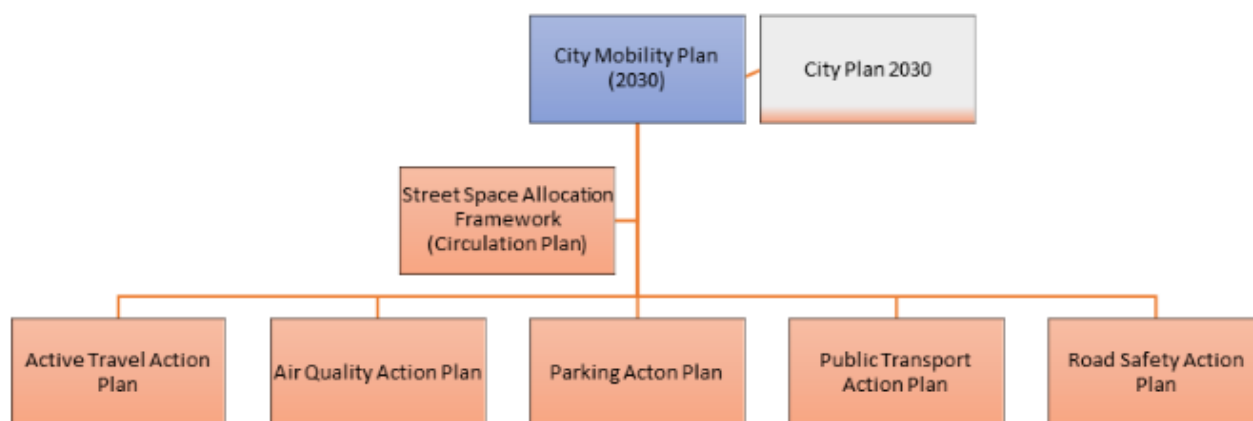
City Mobility Plan (2030)

City Plan 2030

Street Space Allocation Framework (Circulation Plan)

Active Travel Action Plan

Air Quality Action Plan

Parking Acton Plan

Public Transport Action Plan

Road Safety Action Plan